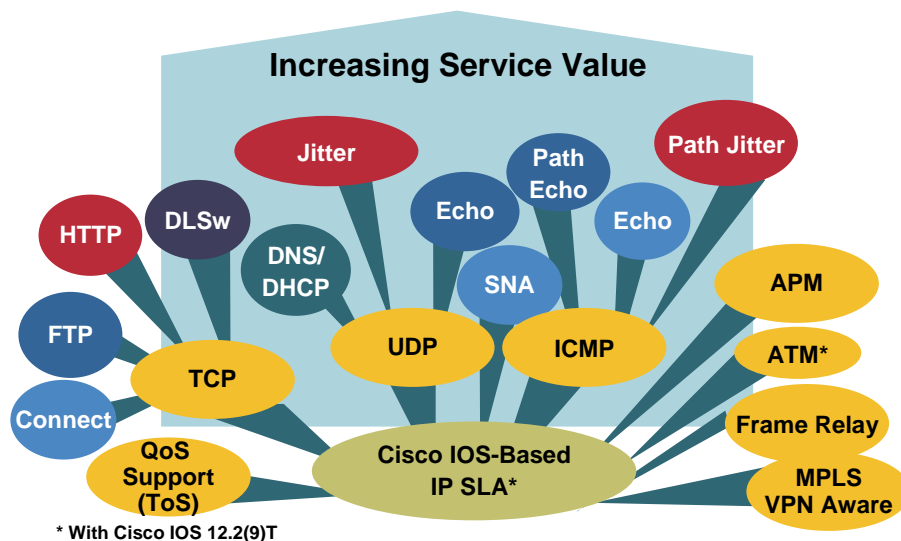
Increasing Service Value

Jitter

Path Jitter

Path Echo

Echo

Echo

HTTP

DLSw

DNS/ DHCP

SNA

FTP

UDP

ICMP

APM

TCP

ATM*

Connect

Frame Relay

QoS Support (ToS)

Cisco IOS-Based IP SLA*

MPLS VPN Aware

* With Cisco IOS 12.2(9)T